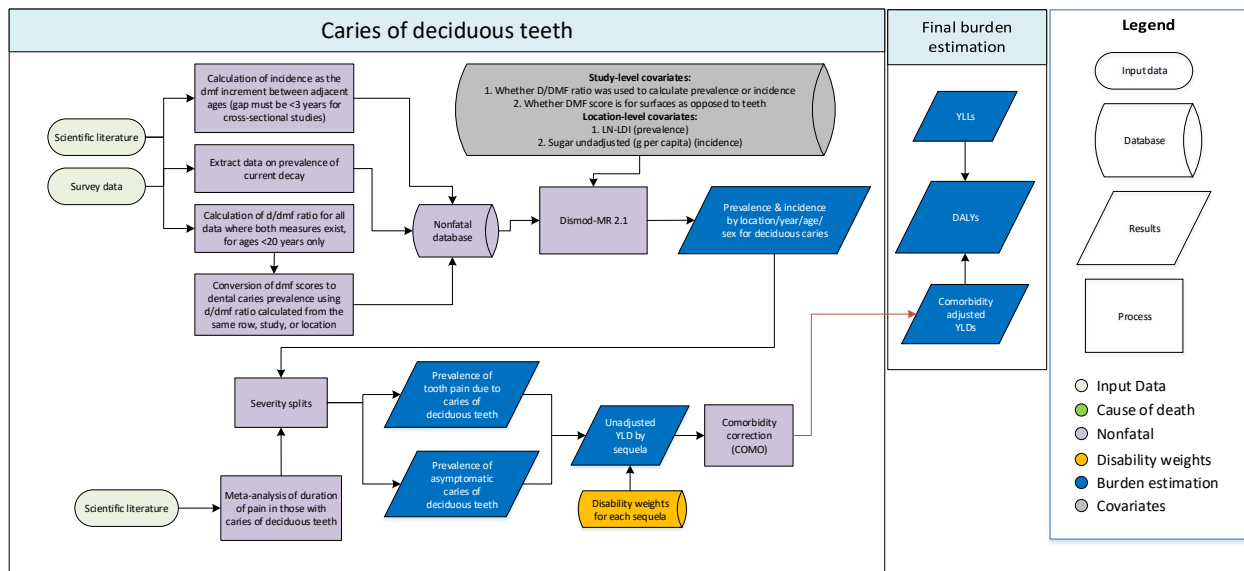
Caries of deciduous teeth

Scientific literature

Survey data

Calculation of incidence as the dmf increment between adjacent ages (gap must be <3 years for cross-sectional studies)

Extract data on prevalence of current decay

Calculation of d/dmf ratio for all data where both measures exist, for ages <20 years only

Conversion of dmf scores to dental caries prevalence using d/dmf ratio calculated from the same row, study, or location

Study-level covariates:
1. Whether D/DMF ratio was used to calculate prevalence or incidence
2. Whether DMF score is for surfaces as opposed to teeth
Location-level covariates:
1. LN-LDI (prevalence)
2. Sugar undadjusted (g per capita) (incidence)

Nonfatal database

Dismod-MR 2.1

Prevalence & incidence by location/year/age/ sex for deciduous caries

Severity splits

Prevalence of tooth pain due to caries of deciduous teeth

Prevalence of asymptomatic caries of deciduous teeth

Unadjusted YLD by sequela

Comorbidity correction (COMO)

Disability weights for each sequela

Scientific literature

Meta-analysis of duration of pain in those with caries of deciduous teeth

Final burden estimation

YLLs

DALYs

Comorbidity adjusted YLDs

Legend

Input data

Database

Results

Process

Input Data
Cause of death
Nonfatal
Disability weights
Burden estimation
Covariates